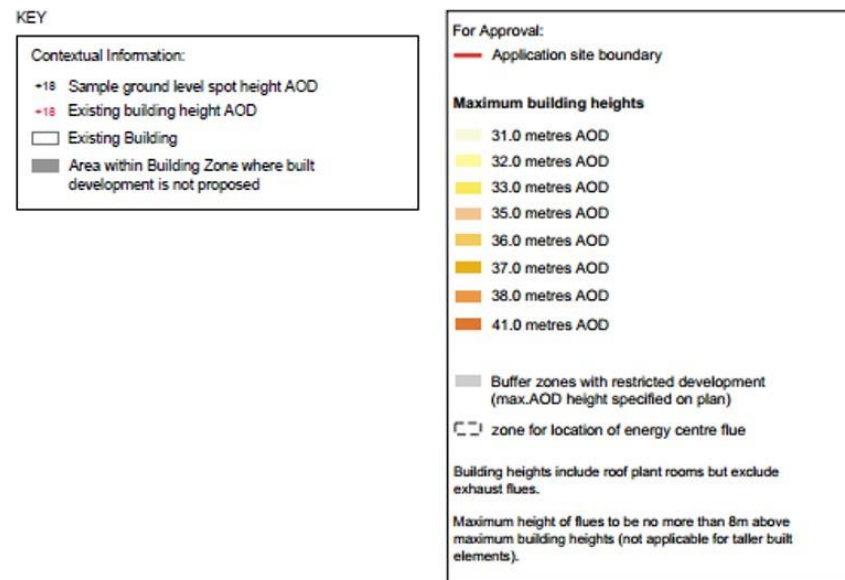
KEY

Contextual Information:

+18 Sample ground level spot height AOD

+18 Existing building height AOD

Existing Building

Area within Building Zone where built development is not proposed

For Approval:

Application site boundary

Maximum building heights

31.0 metres AOD

32.0 metres AOD

33.0 metres AOD

35.0 metres AOD

36.0 metres AOD

37.0 metres AOD

38.0 metres AOD

41.0 metres AOD

Buffer zones with restricted development (max.AOD height specified on plan)

zone for location of energy centre flue

Building heights include roof plant rooms but exclude exhaust flues.

Maximum height of flues to be no more than 8m above maximum building heights (not applicable for taller built elements).